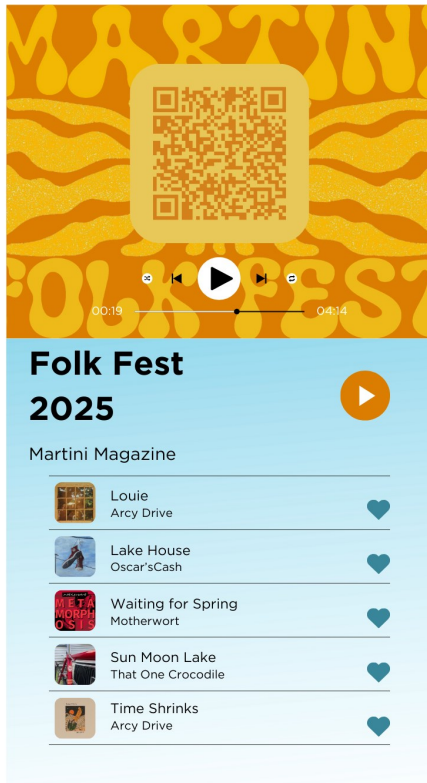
MARTINI
FOLK FEST

00:19
04:14

Folk Fest 2025

Martini Magazine

Louie
Arcy Drive

Lake House
Oscar'sCash

META MORPH OSIS

Waiting for Spring
Motherwort

Sun Moon Lake
That One Crocodile

Time Shrinks
Arcy Drive